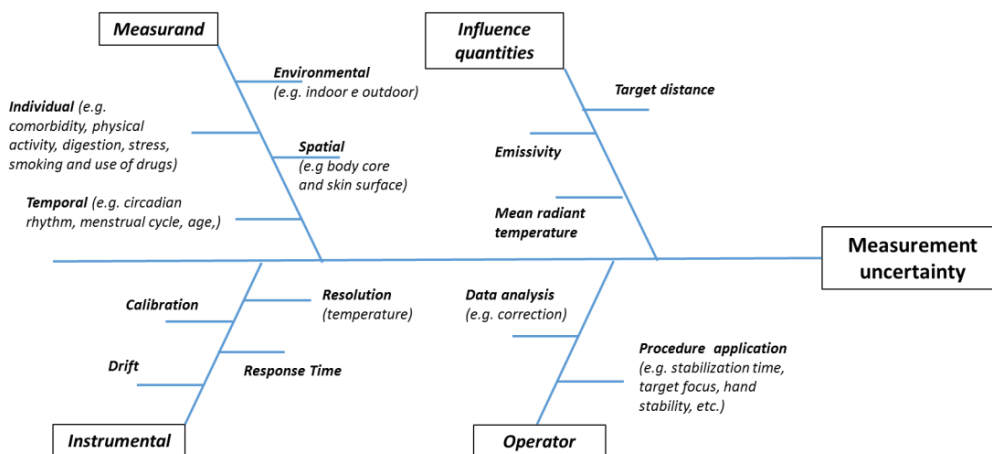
Measurand

Influence quantities

Environmental (e.g. indoor e outdoor)

Individual (e.g. comorbidity, physical activity, digestion, stress, smoking and use of drugs)

Spatial (e.g body core and skin surface)

Temporal (e.g. circadian rhythm, menstrual cycle, age,)

Target distance

Emissivity

Mean radiant temperature

Measurement uncertainty

Calibration

Resolution (temperature)

Drift

Response Time

Data analysis (e.g. correction)

Procedure application (e.g. stabilization time, target focus, hand stability, etc.)

Instrumental

Operator